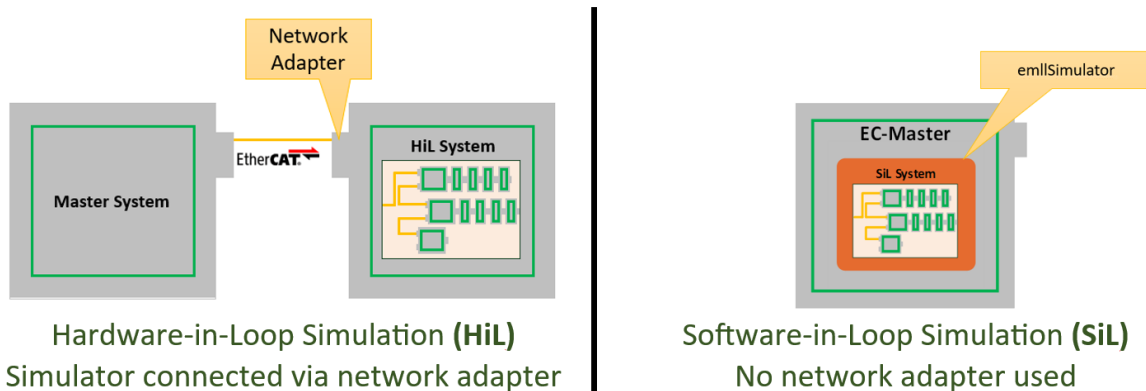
Network Adapter

Master System

EtherCAT

HiL System

Hardware-in-Loop Simulation **(HiL)**
Simulator connected via network adapter

emllSimulator

EC-Master

SiL System

Software-in-Loop Simulation **(SiL)**
No network adapter used